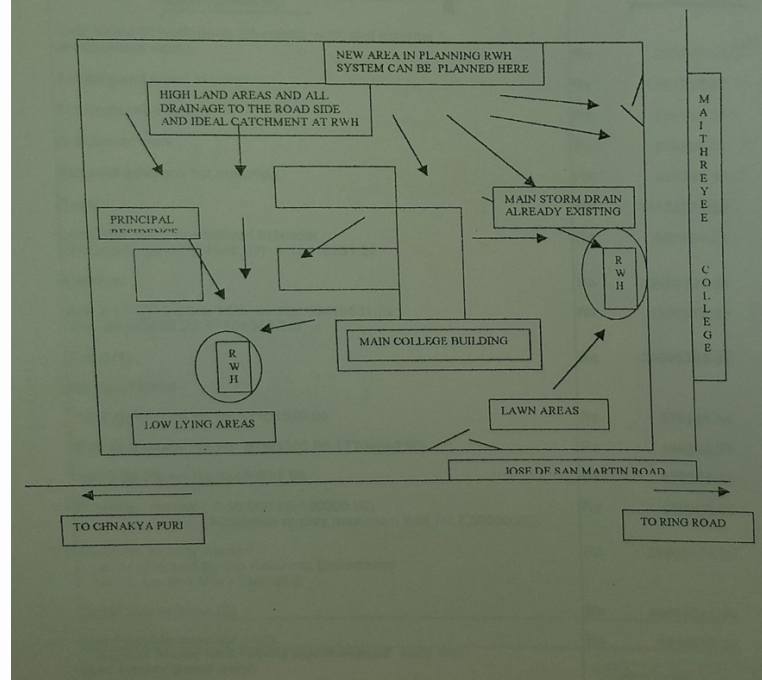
NEW AREA IN PLANNING RWH SYSTEM CAN BE PLANNED HERE

HIGH LAND AREAS AND ALL DRAINAGE TO THE ROAD SIDE AND IDEAL CATCHMENT AT RWH

M A I T H R E Y E E

C O L L E G E

MAIN STORM DRAIN ALREADY EXISTING

PRINCIPAL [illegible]

R W H

R W H

MAIN COLLEGE BUILDING

LAWN AREAS

LOW LYING AREAS

JOSE DE SAN MARTIN ROAD

TO CHNAKYA PURI

TO RING ROAD